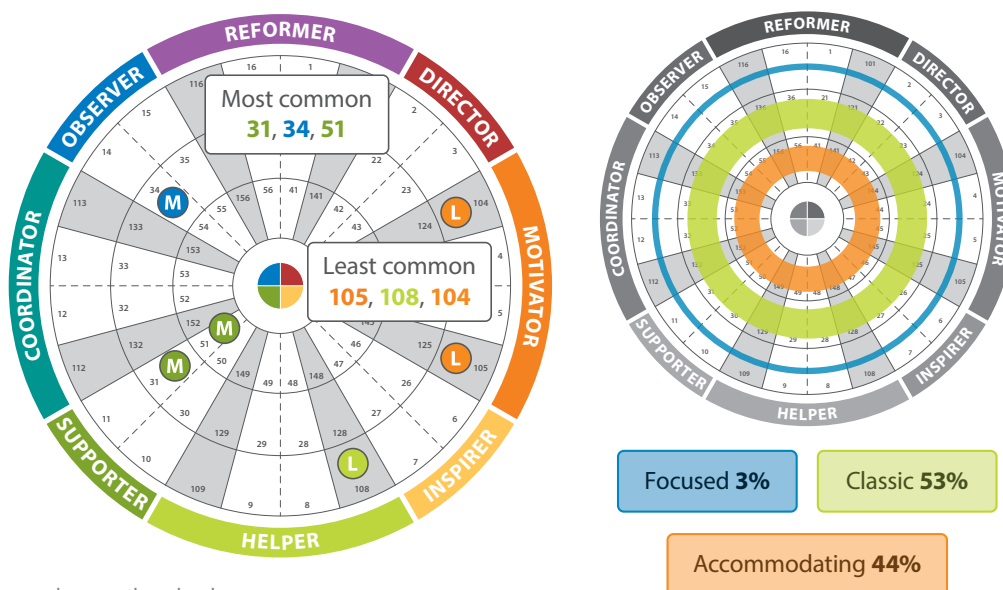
REFORMER
DIRECTOR
MOTIVATOR
INSPIRER
HELPER
SUPPORTER
COORDINATOR
OBSERVER

Most common
31, 34, 51

Least common
105, 108, 104

16 1 116 2 15 35 22 3 14 34 M 55 56 41 42 23 L 104 113 133 54 156 141 43 124 153 4 13 33 53 52 5 12 32 145 152 M 51 46 125 L 105 132 112 M 31 50 149 49 48 148 47 26 11 30 27 6 129 128 10 29 28 L 7 109 108 9 8

REFORMER
DIRECTOR
MOTIVATOR
INSPIRER
HELPER
SUPPORTER
COORDINATOR
OBSERVER

16 1 116 101 15 2 14 36 21 3 113 104 13 4 12 5 112 105 11 6 10 7 109 108 9 8 29 28

Focused 3%
Classic 53%
Accommodating 44%